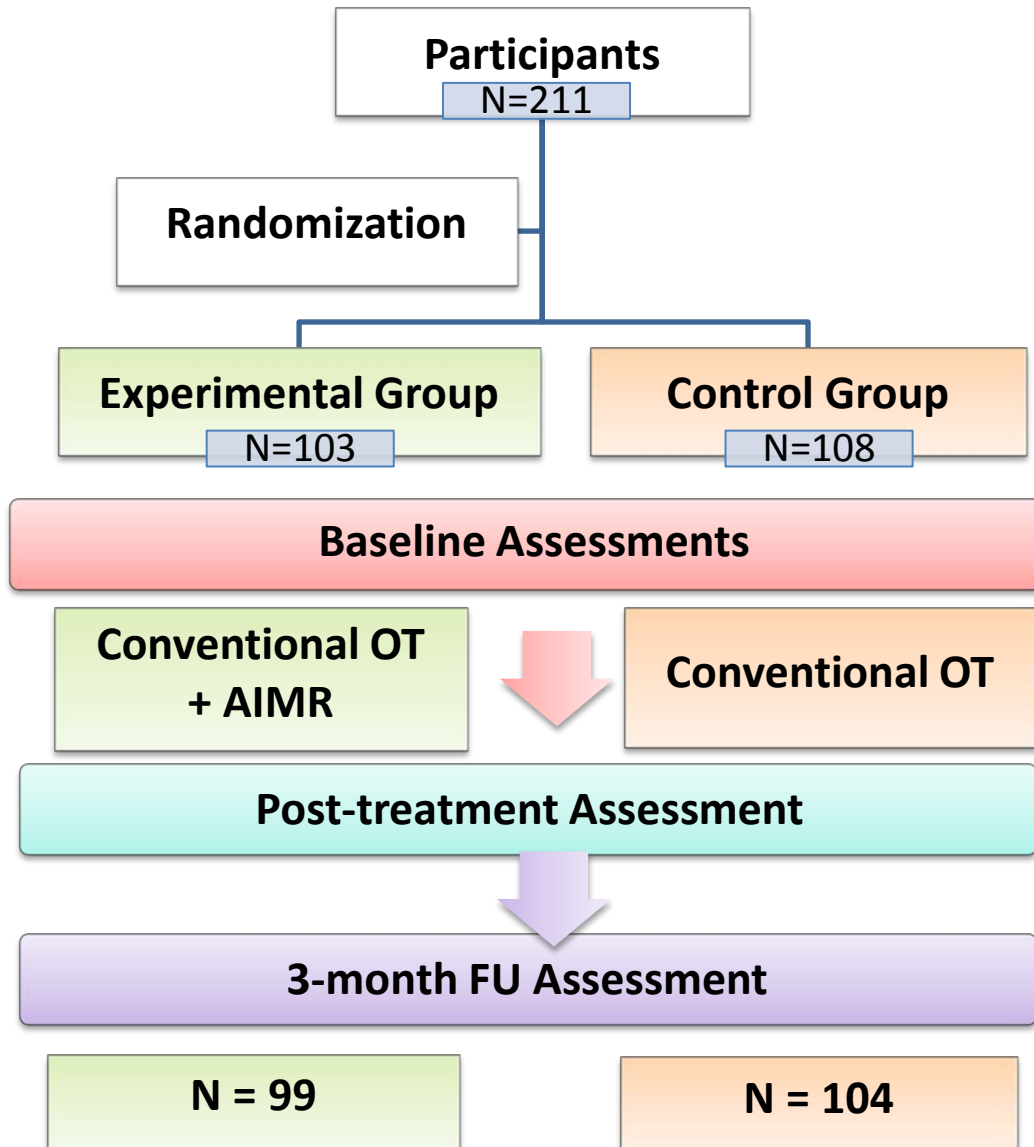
Participants
N=211

Randomization

Experimental Group
N=103

Control Group
N=108

Baseline Assessments

Conventional OT + AIMR

Conventional OT

Post-treatment Assessment

3-month FU Assessment

N = 99

N = 104